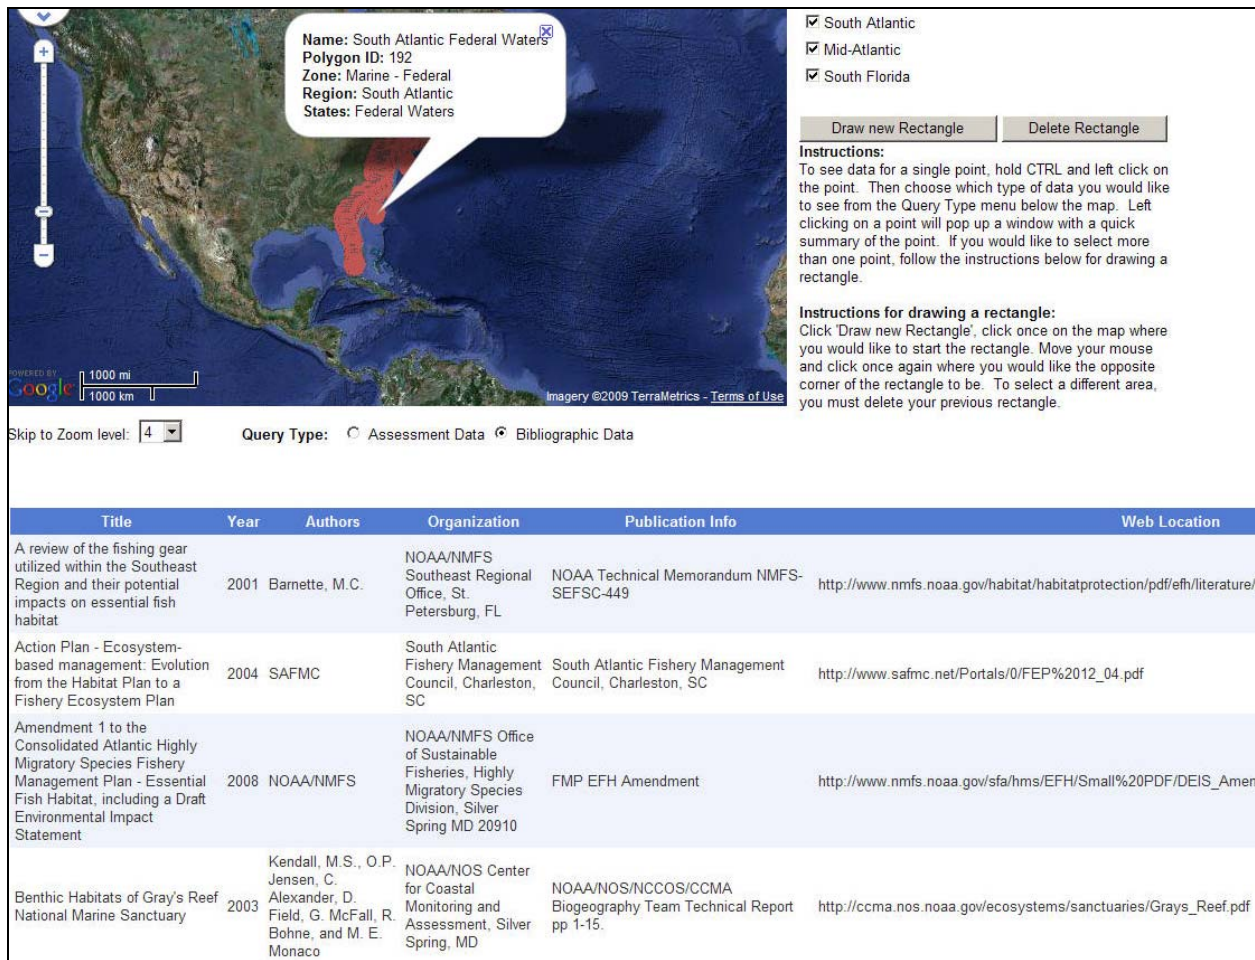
Name: South Atlantic Federal Waters
Polygon ID: 192
Zone: Marine - Federal
Region: South Atlantic
States: Federal Waters

POWERED BY Google
1000 mi
1000 km
Imagery ©2009 TerraMetrics - Terms of Use

South Atlantic
Mid-Atlantic
South Florida

Draw new Rectangle
Delete Rectangle

Instructions:
To see data for a single point, hold CTRL and left click on the point. Then choose which type of data you would like to see from the Query Type menu below the map. Left clicking on a point will pop up a window with a quick summary of the point. If you would like to select more than one point, follow the instructions below for drawing a rectangle.

Instructions for drawing a rectangle:
Click 'Draw new Rectangle', click once on the map where you would like to start the rectangle. Move your mouse and click once again where you would like the opposite corner of the rectangle to be. To select a different area, you must delete your previous rectangle.

Skip to Zoom level: 4

Query Type: Assessment Data Bibliographic Data

| Title | Year | Authors | Organization | Publication Info | Web Location |
|---|---|---|---|---|---|
| A review of the fishing gear utilized within the Southeast Region and their potential impacts on essential fish habitat | 2001 | Barnette, M.C. | NOAA/NMFS Southeast Regional Office, St. Petersburg, FL | NOAA Technical Memorandum NMFS-SEFSC-449 | http://www.nmfs.noaa.gov/habitat/habitatprotection/pdf/efh/literature/ |
| Action Plan - Ecosystem-based management: Evolution from the Habitat Plan to a Fishery Ecosystem Plan | 2004 | SAFMC | South Atlantic Fishery Management Council, Charleston, SC | South Atlantic Fishery Management Council, Charleston, SC | http://www.safmc.net/Portals/0/FEP%2012_04.pdf |
| Amendment 1 to the Consolidated Atlantic Highly Migratory Species Fishery Management Plan - Essential Fish Habitat, including a Draft Environmental Impact Statement | 2008 | NOAA/NMFS | NOAA/NMFS Office of Sustainable Fisheries, Highly Migratory Species Division, Silver Spring MD 20910 | FMP EFH Amendment | http://www.nmfs.noaa.gov/sfa/hms/EFH/Small%20PDF/DEIS_Amen |
| Benthic Habitats of Gray's Reef National Marine Sanctuary | 2003 | Kendall, M.S., O.P. Jensen, C. Alexander, D. Field, G. McFall, R. Bohne, and M. E. Monaco | NOAA/NOS Center for Coastal Monitoring and Assessment, Silver Spring, MD | NOAA/NOS/NCCOS/CCMA Biogeography Team Technical Report pp 1-15. | http://ccma.nos.noaa.gov/ecosystems/sanctuaries/Grays_Reef.pdf |